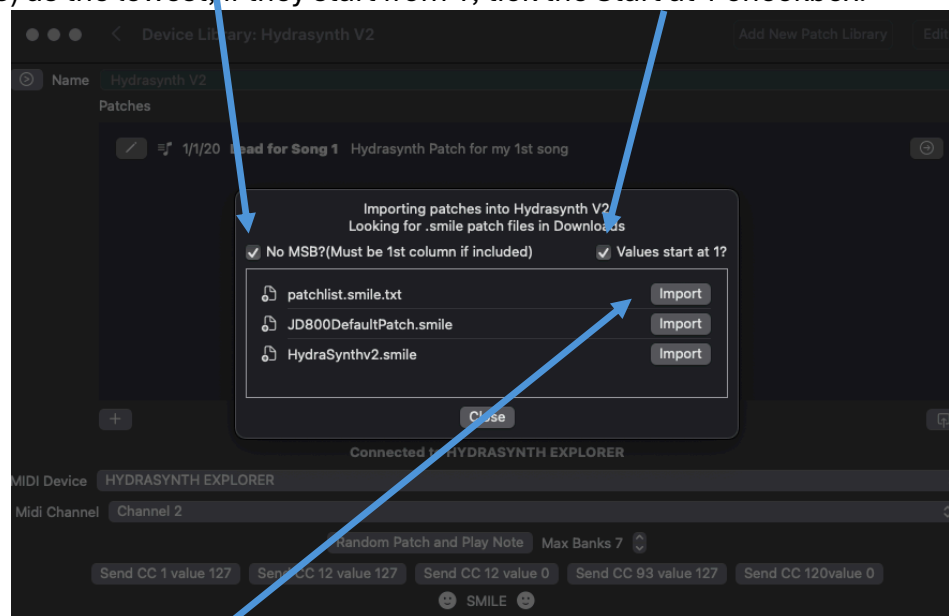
) as the lowest, if they start from 1, tick the Start at 1 checkbox.

Device Library: Hydrasynth V2

Add New Patch Library

Edit

Name Hydrasynth V2

Patches

1/1/20 Lead for Song 1 Hydrasynth Patch for my 1st song

Importing patches into Hydrasynth V2
Looking for .smile patch files in Downloads

No MSB?(Must be 1st column if included)

Values start at 1?

patchlist.smile.txt Import

JD800DefaultPatch.smile Import

HydraSynthv2.smile Import

Close

Connected to HYDRASYNTH EXPLORER

MIDI Device HYDRASYNTH EXPLORER

Midi Channel Channel 2

Random Patch and Play Note Max Banks 7

Send CC 1 value 127 Send CC 12 value 127 Send CC 12 value 0 Send CC 93 value 127 Send CC 120value 0

SMILE